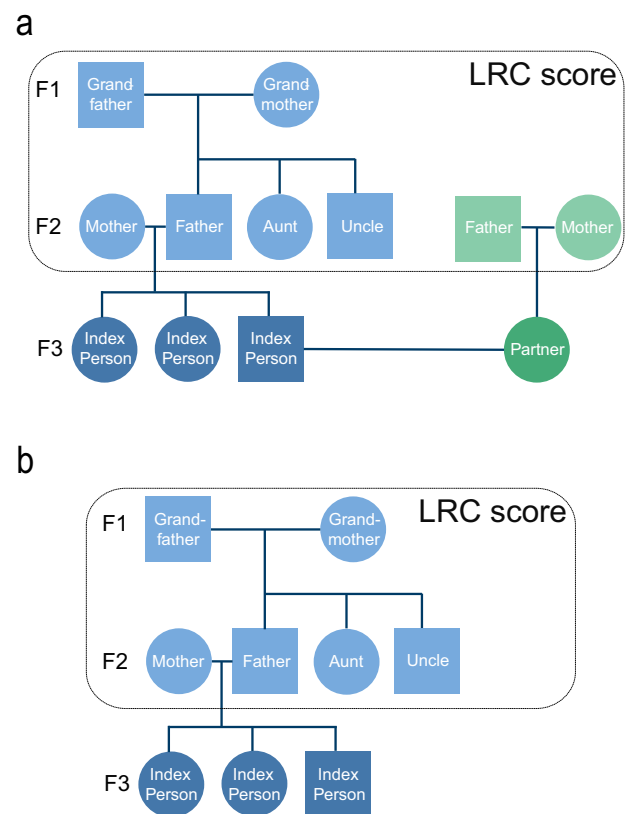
a

LRC score

F1 Grandfather Grand mother

F2 Mother Father Aunt Uncle Father Mother

F3 Index Person Index Person Index Person Partner

b

LRC score

F1 Grandfather Grandmother

F2 Mother Father Aunt Uncle

F3 Index Person Index Person Index Person